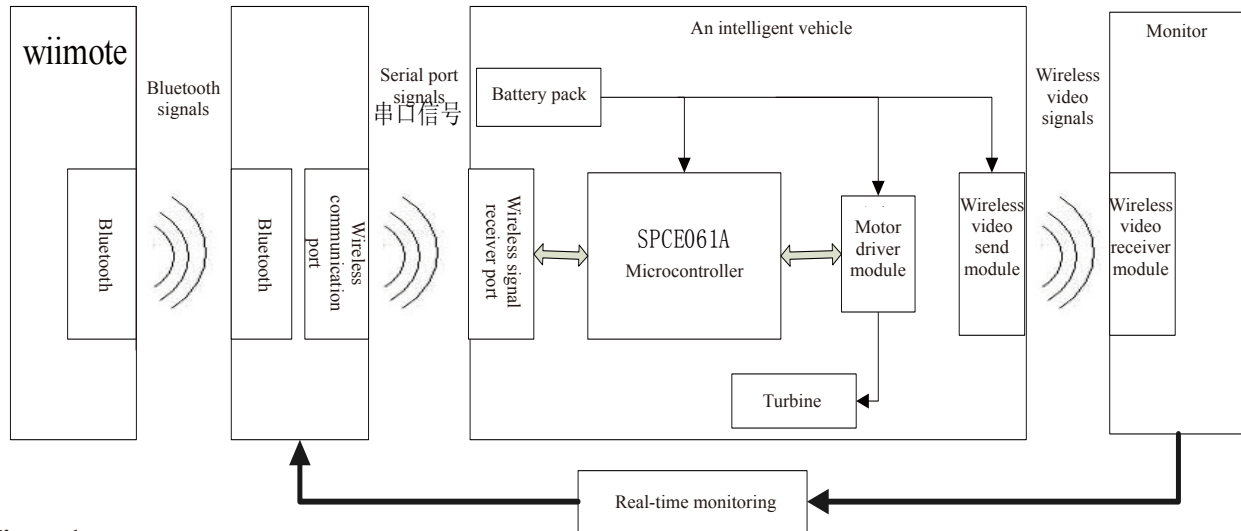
wiimote

Bluetooth

Bluetooth signals

Bluetooth

Wireless communication port

Serial port signals
串口信号

An intelligent vehicle

Battery pack

Wireless signal receiver port

SPCE061A
Microcontroller

Motor driver module

Wireless video send module

Turbine

Wireless video signals

Monitor

Wireless video receiver module

Real-time monitoring